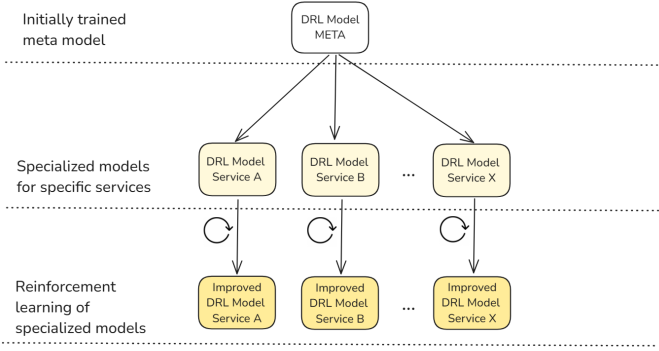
Initially trained meta model

DRL Model META

Specialized models for specific services

DRL Model Service A

DRL Model Service B

...

DRL Model Service X

Reinforcement learning of specialized models

Improved DRL Model Service A

Improved DRL Model Service B

...

Improved DRL Model Service X